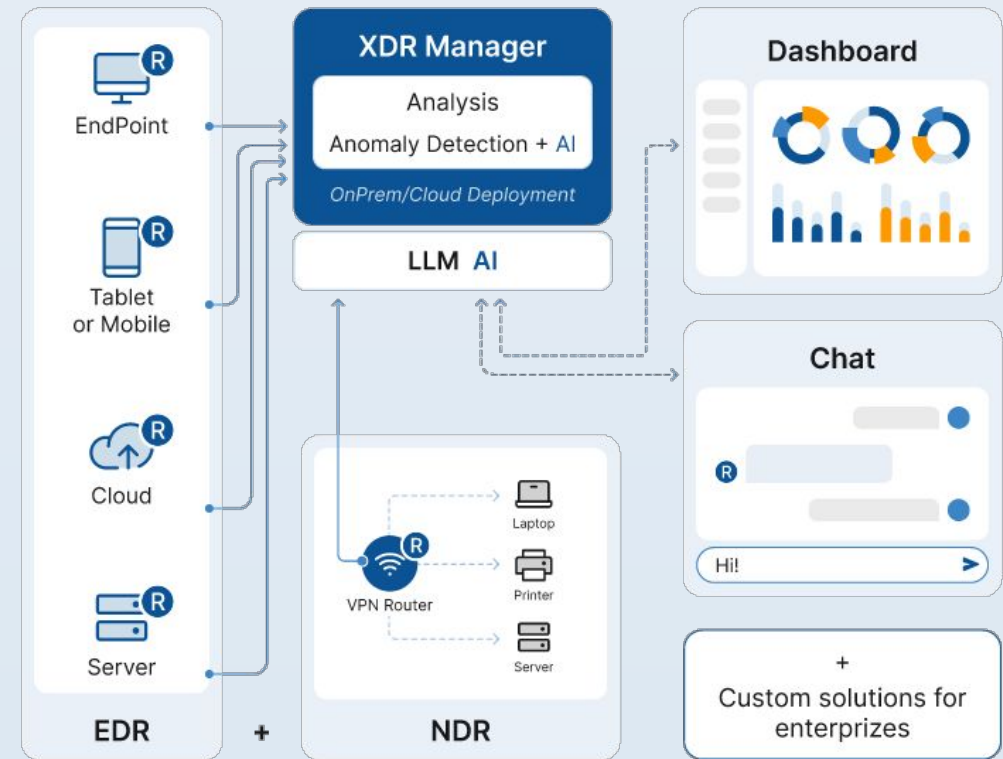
R
EndPoint

R
Tablet or Mobile

R
Cloud

R
Server

EDR

+

XDR Manager

Analysis

Anomaly Detection + AI

OnPrem/Cloud Deployment

LLM AI

R
VPN Router

Laptop

Printer

Server

NDR

Dashboard

Chat

R

Hi!

+
Custom solutions for enterprizes